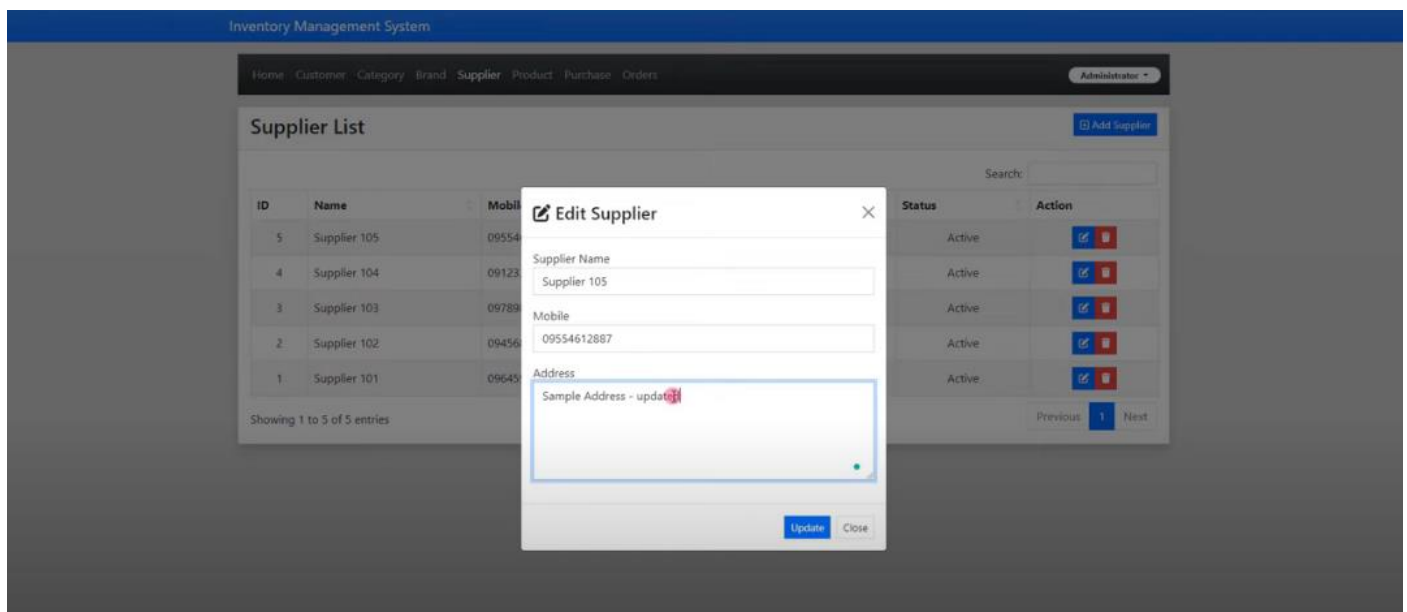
Inventory Management System

Home Customer Category Brand Supplier Product Purchase Orders

Administrator

Supplier List

Add Supplier

Search:

| ID | Name | Mobil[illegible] | Status | Action |
|---|---|---|---|---|
| 5 | Supplier 105 | 09554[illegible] | Active | |
| 4 | Supplier 104 | 09123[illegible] | Active | |
| 3 | Supplier 103 | 09789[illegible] | Active | |
| 2 | Supplier 102 | 09456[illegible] | Active | |
| 1 | Supplier 101 | 09645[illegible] | Active | |

Showing 1 to 5 of 5 entries

Previous 1 Next

Edit Supplier

Supplier Name

Supplier 105

Mobile

09554612887

Address

Sample Address - updated

Update Close